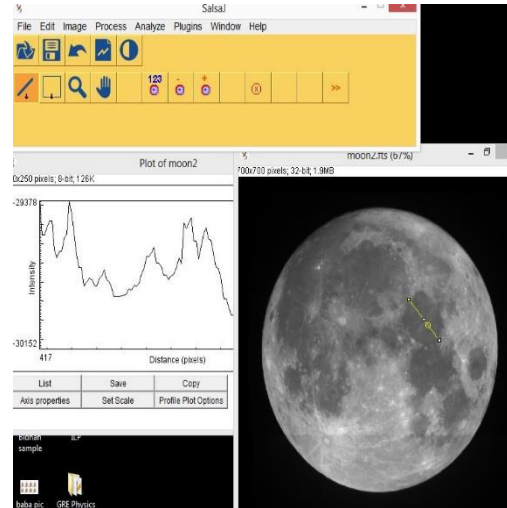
SalsaJ

File Edit Image Process Analyze Plugins Window Help

123

»

Plot of moon2

0x250 pixels; 8-bit; 128K

-29378

Intensity

-30152

417

Distance (pixels)

| List | Save | Copy |
|---|---|---|
| Axis properties | Set Scale | Profile Plot Options |

moon2.fts (67%)

700x700 pixels; 32-bit; 1.9MB

Bidhan sample

ILP

baba pic

GRE Physics